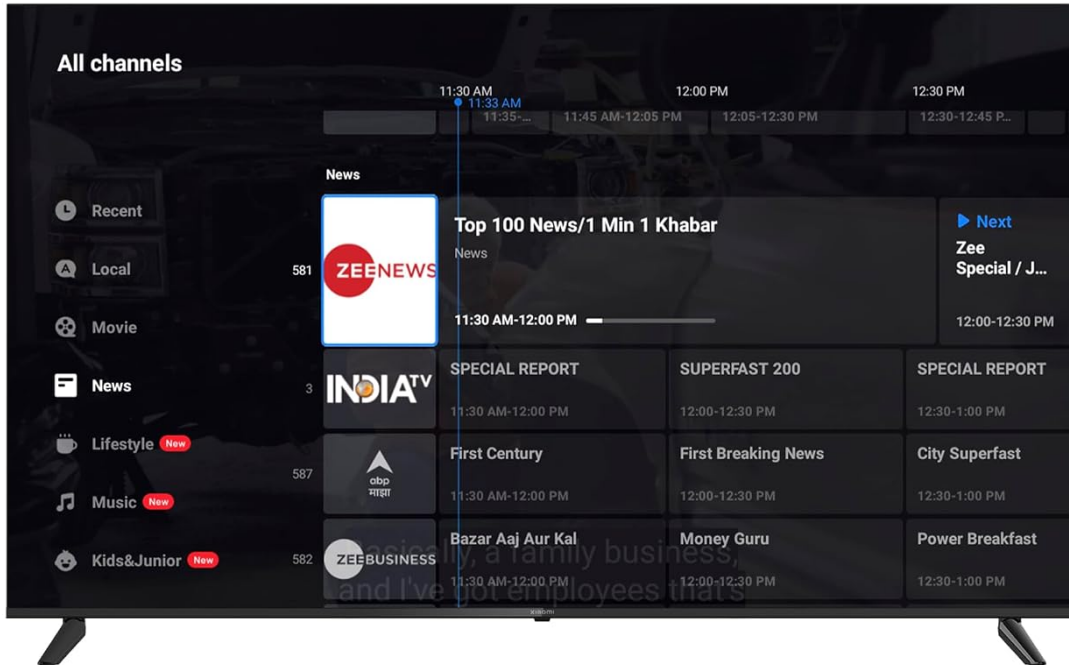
All channels

11:30 AM
11:33 AM
12:00 PM
12:30 PM

11:35-...
11:45 AM-12:05 PM
12:05-12:30 PM
12:30-12:45 P...

Recent
Local
Movie
News
Lifestyle New
Music New
Kids&Junior New

News

581
ZEENEWS
Top 100 News/1 Min 1 Khabar
News
11:30 AM-12:00 PM
Next
Zee Special / J...
12:00-12:30 PM

3
INDIA TV
SPECIAL REPORT
11:30 AM-12:00 PM
SUPERFAST 200
12:00-12:30 PM
SPECIAL REPORT
12:30-1:00 PM

587
abp माझा
First Century
11:30 AM-12:00 PM
First Breaking News
12:00-12:30 PM
City Superfast
12:30-1:00 PM

582
ZEEBUSINESS
Bazar Aaj Aur Kal
11:30 AM-12:00 PM
Money Guru
12:00-12:30 PM
Power Breakfast
12:30-1:00 PM

basically, a family business,
and I've got employees that's

XIAOMI